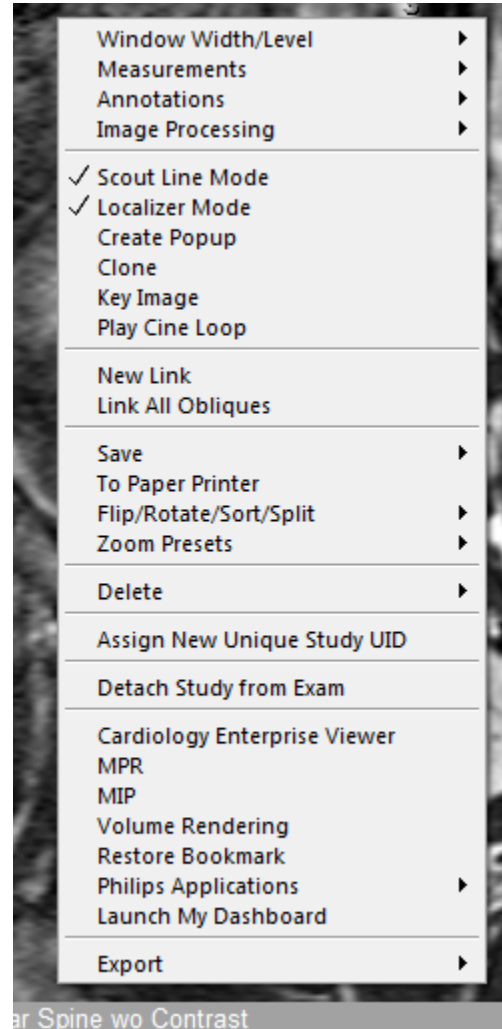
Window Width/Level
Measurements
Annotations
Image Processing

✓ Scout Line Mode
✓ Localizer Mode
Create Popup
Clone
Key Image
Play Cine Loop

New Link
Link All Obliques

Save
To Paper Printer
Flip/Rotate/Sort/Split
Zoom Presets

Delete

Assign New Unique Study UID

Detach Study from Exam

Cardiology Enterprise Viewer
MPR
MIP
Volume Rendering
Restore Bookmark
Philips Applications
Launch My Dashboard

Export

ar Spine wo Contrast